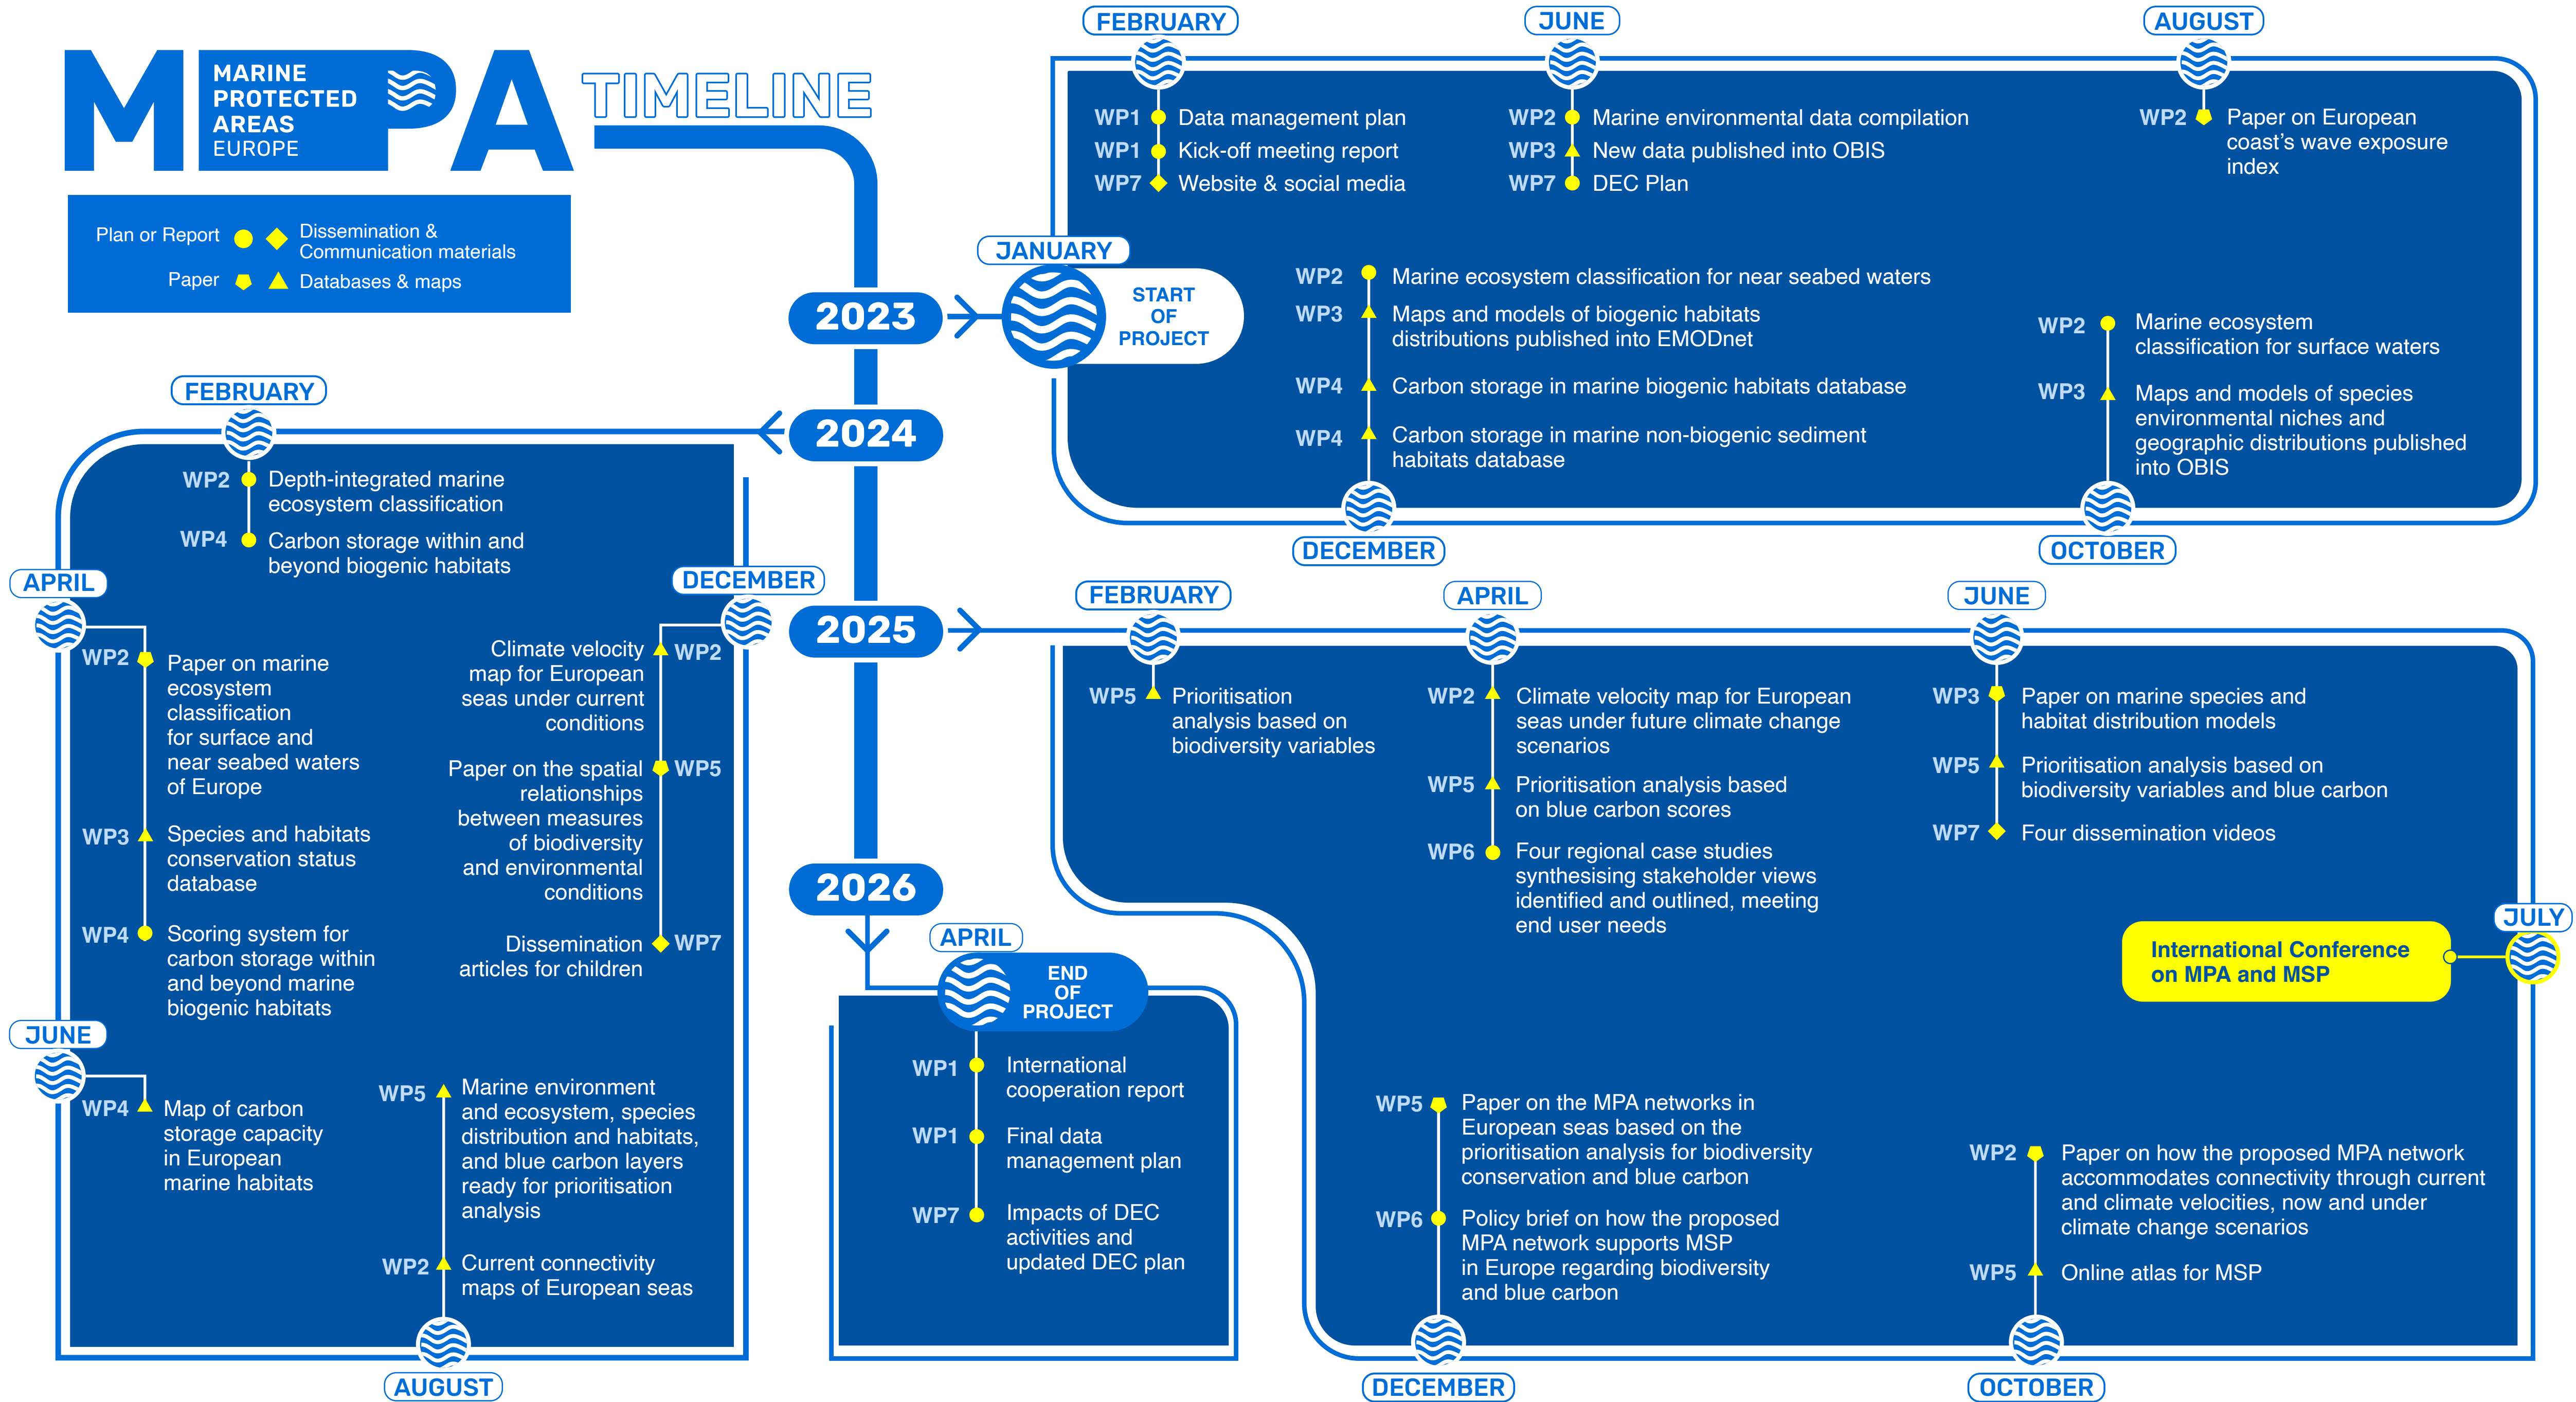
M MARINE PROTECTED AREAS EUROPE PA TIMELINE

Plan or Report
Dissemination & Communication materials
Paper
Databases & maps

2023

JANUARY
START OF PROJECT

FEBRUARY
WP1 Data management plan
WP1 Kick-off meeting report
WP7 Website & social media

JUNE
WP2 Marine environmental data compilation
WP3 New data published into OBIS
WP7 DEC Plan

AUGUST
WP2 Paper on European coast's wave exposure index

WP2 Marine ecosystem classification for near seabed waters
WP3 Maps and models of biogenic habitats distributions published into EMODnet
WP4 Carbon storage in marine biogenic habitats database
WP4 Carbon storage in marine non-biogenic sediment habitats database
DECEMBER

WP2 Marine ecosystem classification for surface waters
WP3 Maps and models of species environmental niches and geographic distributions published into OBIS
OCTOBER

2024

FEBRUARY
WP2 Depth-integrated marine ecosystem classification
WP4 Carbon storage within and beyond biogenic habitats

APRIL
WP2 Paper on marine ecosystem classification for surface and near seabed waters of Europe
WP3 Species and habitats conservation status database
WP4 Scoring system for carbon storage within and beyond marine biogenic habitats

JUNE
WP4 Map of carbon storage capacity in European marine habitats

DECEMBER
Climate velocity map for European seas under current conditions WP2
Paper on the spatial relationships between measures of biodiversity and environmental conditions WP5
Dissemination articles for children WP7

WP5 Marine environment and ecosystem, species distribution and habitats, and blue carbon layers ready for prioritisation analysis
WP2 Current connectivity maps of European seas
AUGUST

2025

FEBRUARY
WP5 Prioritisation analysis based on biodiversity variables

APRIL
WP2 Climate velocity map for European seas under future climate change scenarios
WP5 Prioritisation analysis based on blue carbon scores
WP6 Four regional case studies synthesising stakeholder views identified and outlined, meeting end user needs

JUNE
WP3 Paper on marine species and habitat distribution models
WP5 Prioritisation analysis based on biodiversity variables and blue carbon
WP7 Four dissemination videos

JULY
International Conference on MPA and MSP

WP5 Paper on the MPA networks in European seas based on the prioritisation analysis for biodiversity conservation and blue carbon
WP6 Policy brief on how the proposed MPA network supports MSP in Europe regarding biodiversity and blue carbon
DECEMBER

WP2 Paper on how the proposed MPA network accommodates connectivity through current and climate velocities, now and under climate change scenarios
WP5 Online atlas for MSP
OCTOBER

2026

APRIL
END OF PROJECT
WP1 International cooperation report
WP1 Final data management plan
WP7 Impacts of DEC activities and updated DEC plan